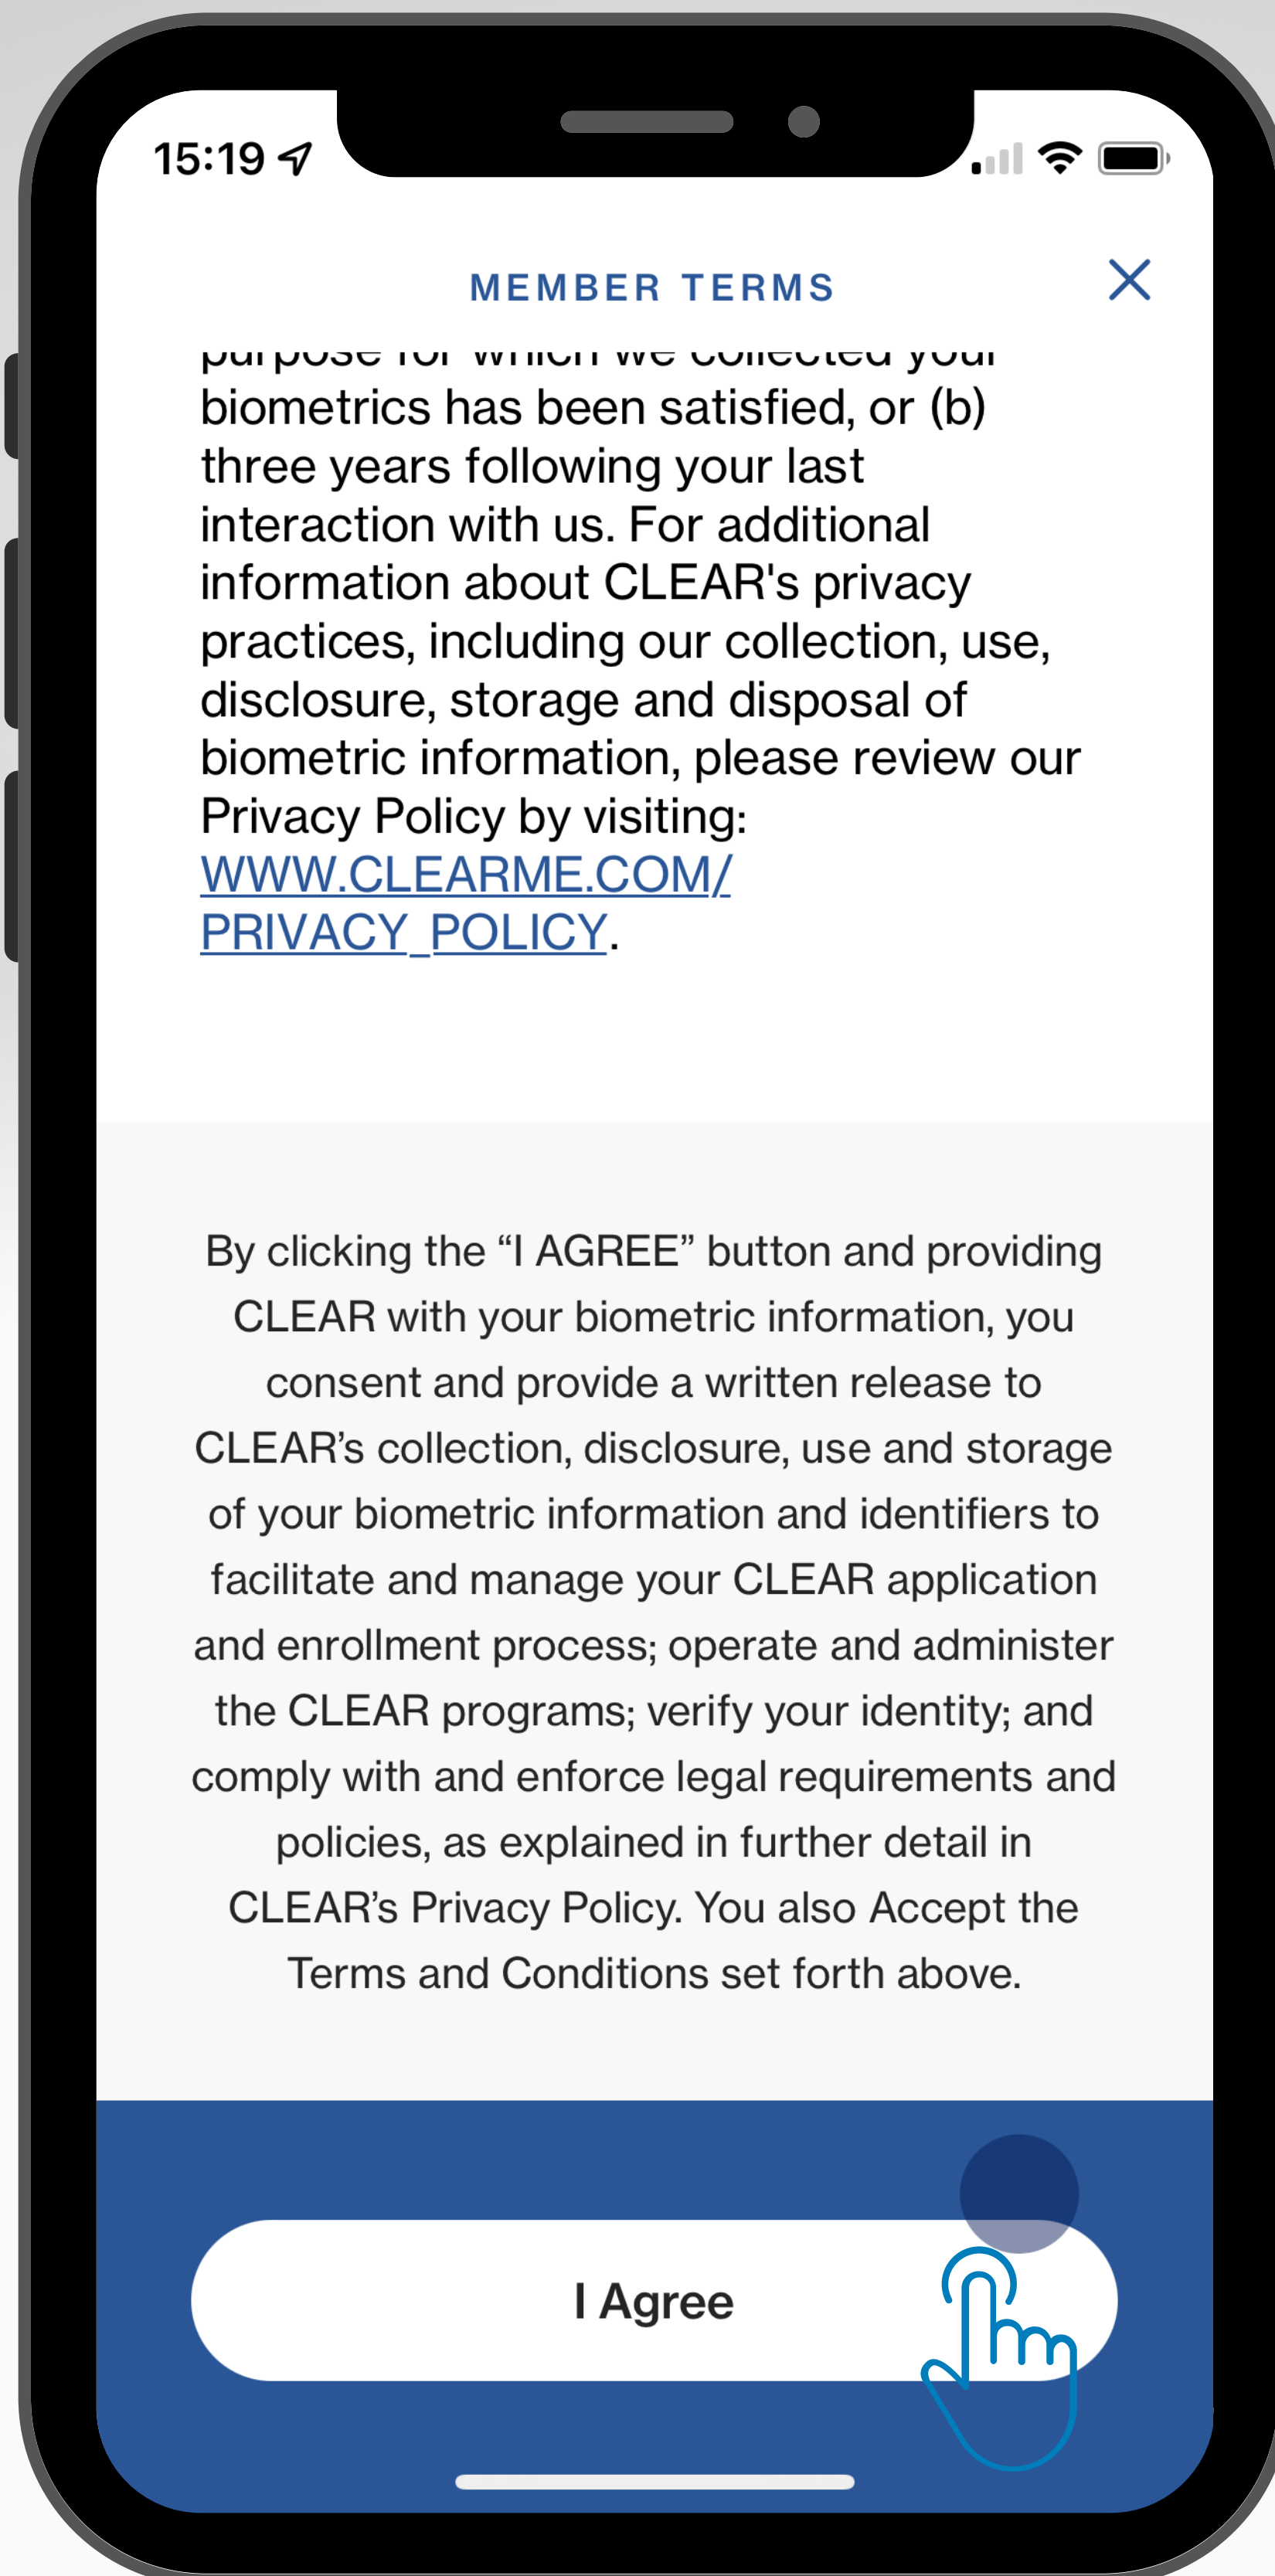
15:19

MEMBER TERMS

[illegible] biometrics has been satisfied, or (b) three years following your last interaction with us. For additional information about CLEAR's privacy practices, including our collection, use, disclosure, storage and disposal of biometric information, please review our Privacy Policy by visiting: WWW.CLEARME.COM/PRIVACY_POLICY.

By clicking the “I AGREE” button and providing CLEAR with your biometric information, you consent and provide a written release to CLEAR’s collection, disclosure, use and storage of your biometric information and identifiers to facilitate and manage your CLEAR application and enrollment process; operate and administer the CLEAR programs; verify your identity; and comply with and enforce legal requirements and policies, as explained in further detail in CLEAR’s Privacy Policy. You also Accept the Terms and Conditions set forth above.

I Agree